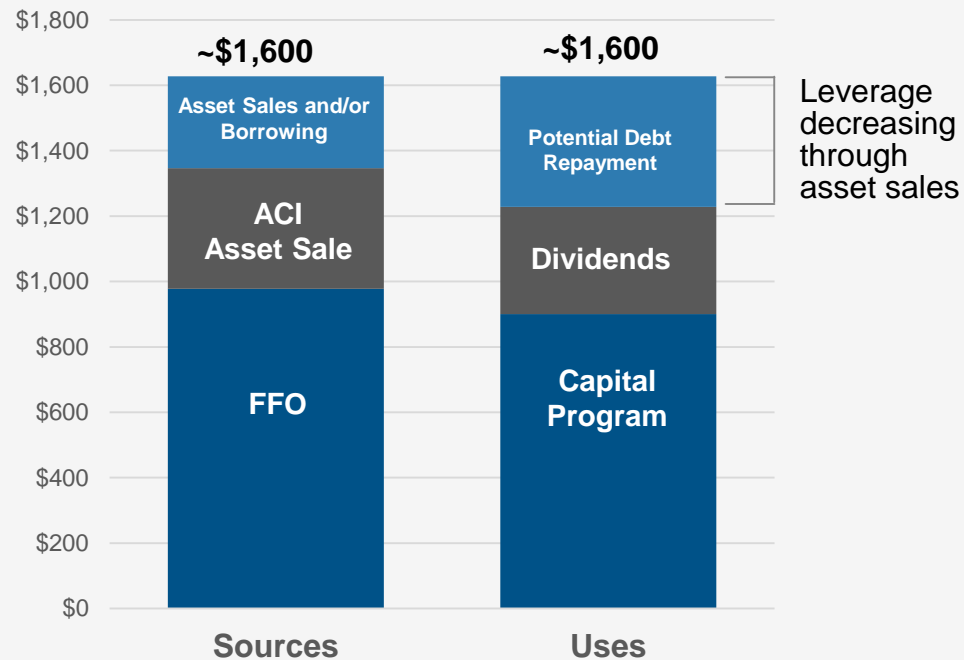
$1,800
$1,600
$1,400
$1,200
$1,000
$800
$600
$400
$200
$0

~$1,600
Asset Sales and/or Borrowing
ACI Asset Sale
FFO
Sources

~$1,600
Potential Debt Repayment
Dividends
Capital Program
Uses

Leverage decreasing through asset sales